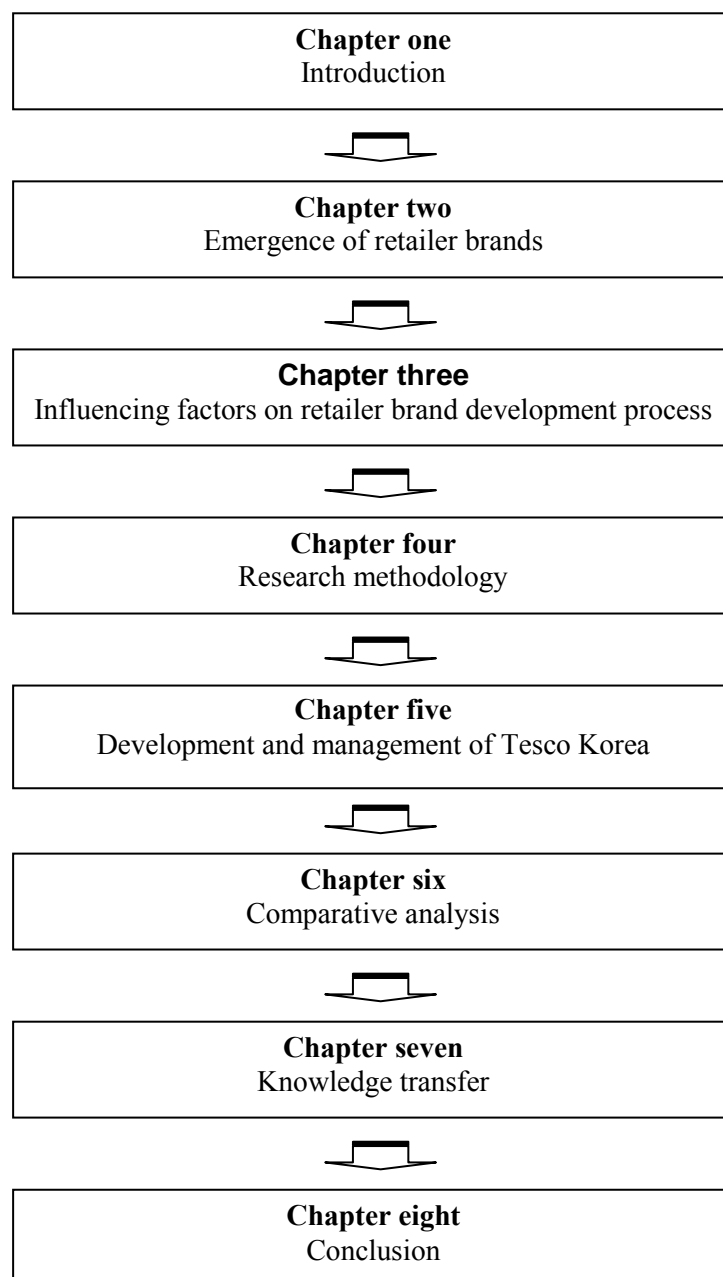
**Chapter one**
Introduction

**Chapter two**
Emergence of retailer brands

**Chapter three**
Influencing factors on retailer brand development process

**Chapter four**
Research methodology

**Chapter five**
Development and management of Tesco Korea

**Chapter six**
Comparative analysis

**Chapter seven**
Knowledge transfer

**Chapter eight**
Conclusion